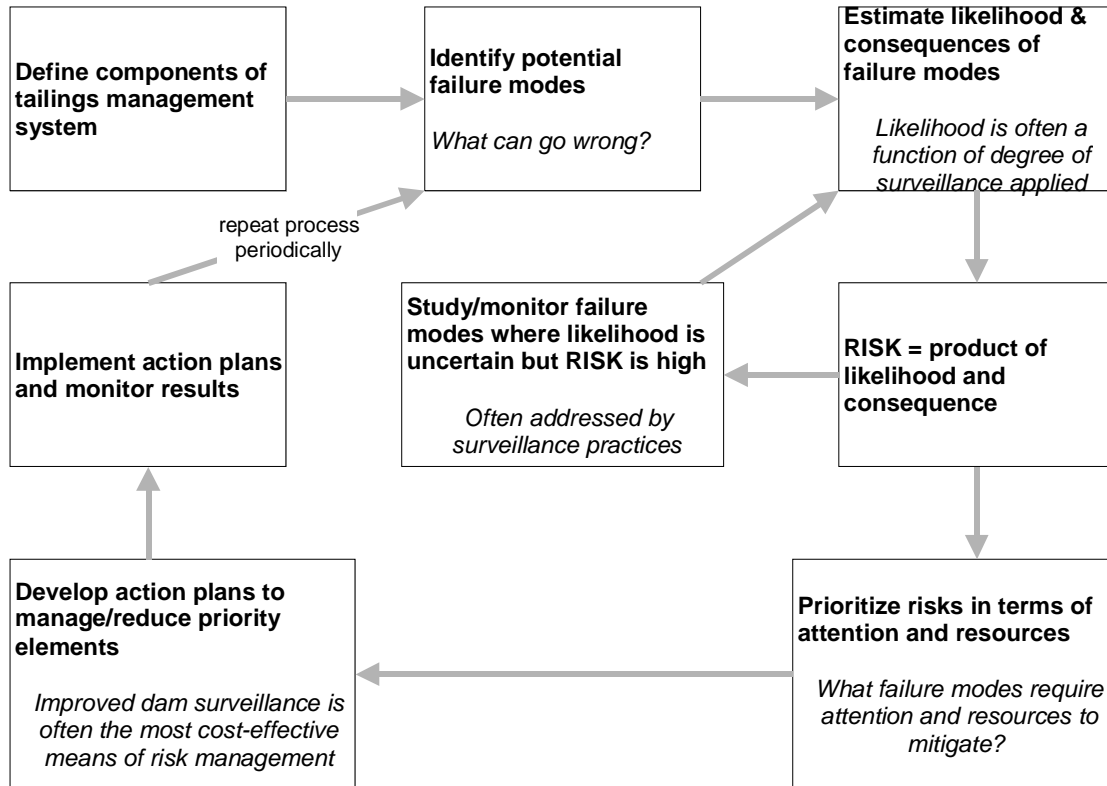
Define components of tailings management system

Identify potential failure modes

What can go wrong?

Estimate likelihood & consequences of failure modes

Likelihood is often a function of degree of surveillance applied

repeat process periodically

Implement action plans and monitor results

Study/monitor failure modes where likelihood is uncertain but RISK is high

Often addressed by surveillance practices

RISK = product of likelihood and consequence

Develop action plans to manage/reduce priority elements

Improved dam surveillance is often the most cost-effective means of risk management

Prioritize risks in terms of attention and resources

What failure modes require attention and resources to mitigate?